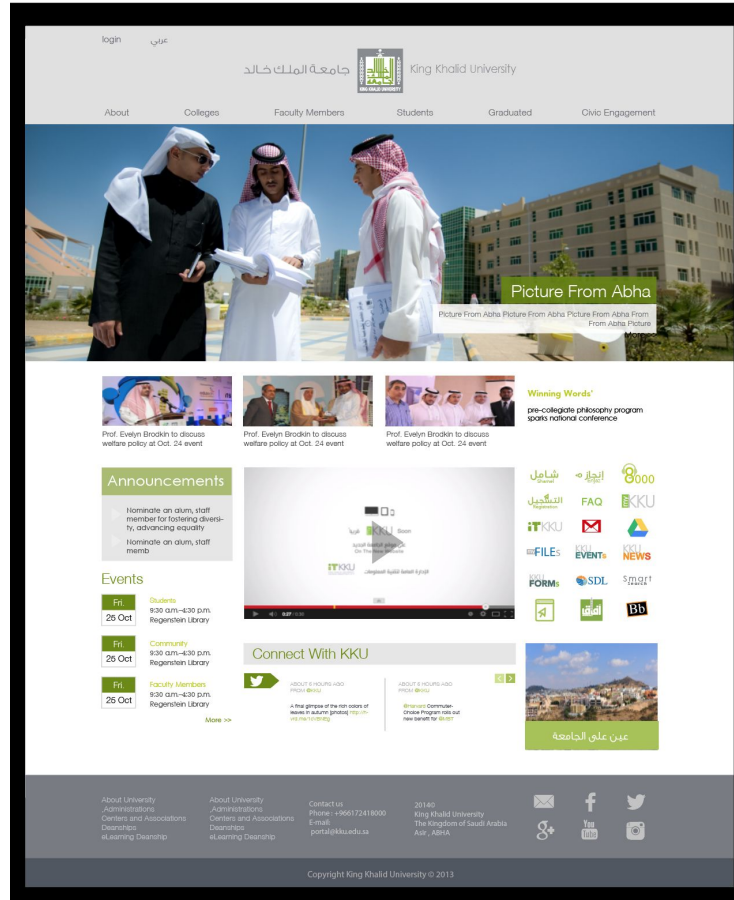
login عربي

جامعة الملك خالد King Khalid University

About Colleges Faculty Members Students Graduated Civic Engagement

Picture From Abha

Picture From Abha Picture From Abha Picture From Abha From From Abha Picture

More

Prof. Evelyn Brodkin to discuss welfare policy at Oct. 24 event

Prof. Evelyn Brodkin to discuss welfare policy at Oct. 24 event

Prof. Evelyn Brodkin to discuss welfare policy at Oct. 24 event

Winning Words'

pre-collegiate philosophy program sparks national conference

Announcements

Nominate an alum, staff member for fostering diversity, advancing equality

Nominate an alum, staff memb

Events

Fri. 26 Oct Students 9:30 a.m.–4:30 p.m. Regenstein Library

Fri. 26 Oct Community 9:30 a.m.–4:30 p.m. Regenstein Library

Fri. 26 Oct Faculty Members 9:30 a.m.–4:30 p.m. Regenstein Library

More >>

شامل انجاز 8000 التسجيل FAQ KKU iTKKU FILEs EVENTs NEWS FORMs SDL smart Bb

Connect With KKU

ABOUT 5 HOURS AGO FROM @KKU

A final glimpse of the rich colors of leaves in autumn [photos]

ABOUT 5 HOURS AGO FROM @KKU

Commuter-Choice Program rolls out new benefit for

عين على الجامعة

About University
Administrations
Centers and Associations
Deanships
eLearning Deanship

About University
Administrations
Centers and Associations
Deanships
eLearning Deanship

Contact us
Phone : +966172418000
E-mail:
portal@kku.edu.sa

20140
King Khalid University
The Kingdom of Saudi Arabia
Asir , ABHA

Copyright King Khalid University © 2013